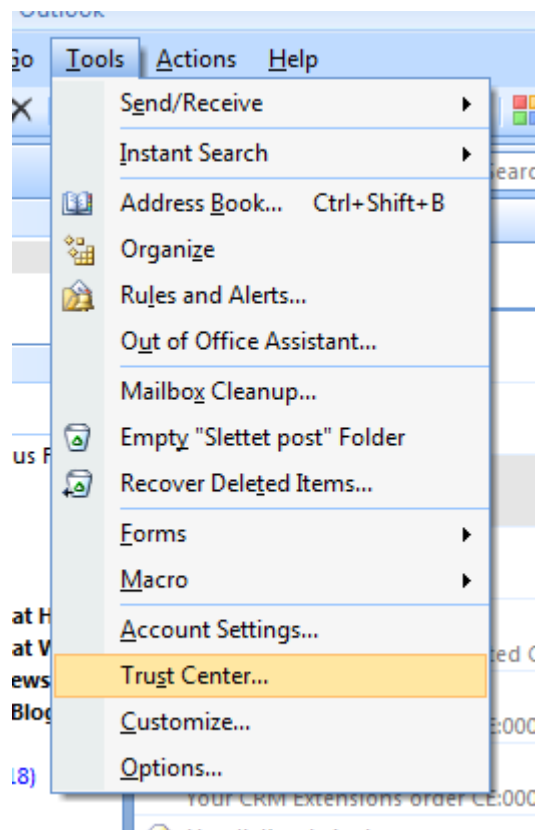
Outlook
Go Tools Actions Help

Send/Receive
Instant Search
Address Book... Ctrl+Shift+B
Organize
Rules and Alerts...
Out of Office Assistant...
Mailbox Cleanup...
Empty "Slettet post" Folder
Recover Deleted Items...
Forms
Macro
Account Settings...
Trust Center...
Customize...
Options...

Searc
us F
at H
at W
ews
Blog
18)
ted C
E:000
Your CRM Extensions order CE:000